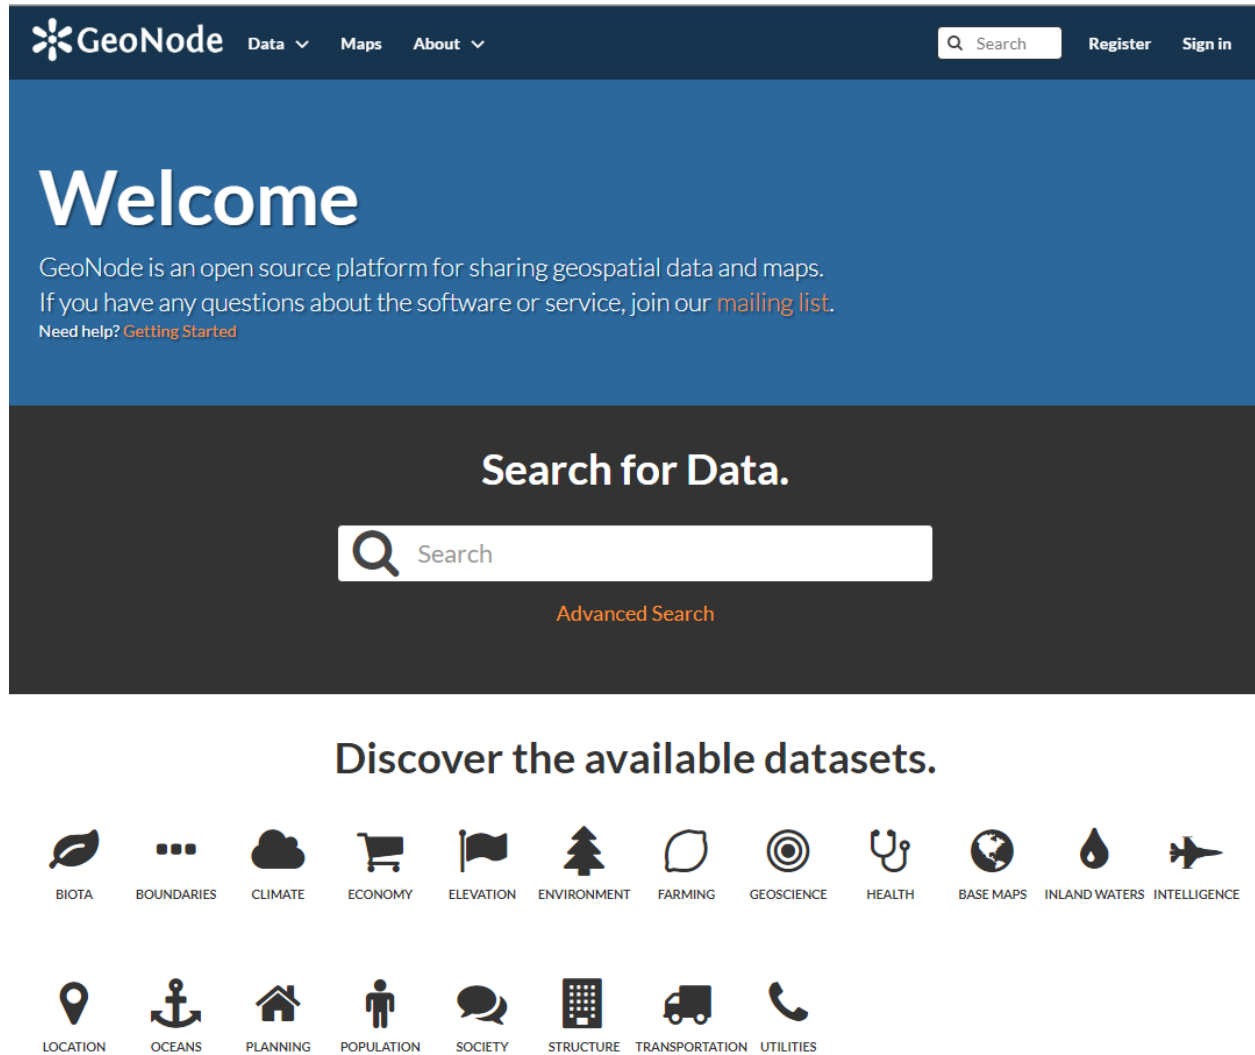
GeoNode Data Maps About Search Register Sign in

Welcome

GeoNode is an open source platform for sharing geospatial data and maps.
If you have any questions about the software or service, join our mailing list.
Need help? Getting Started

Search for Data.

Search

Advanced Search

Discover the available datasets.

BIOTA BOUNDARIES CLIMATE ECONOMY ELEVATION ENVIRONMENT FARMING GEOSCIENCE HEALTH BASE MAPS INLAND WATERS INTELLIGENCE

LOCATION OCEANS PLANNING POPULATION SOCIETY STRUCTURE TRANSPORTATION UTILITIES